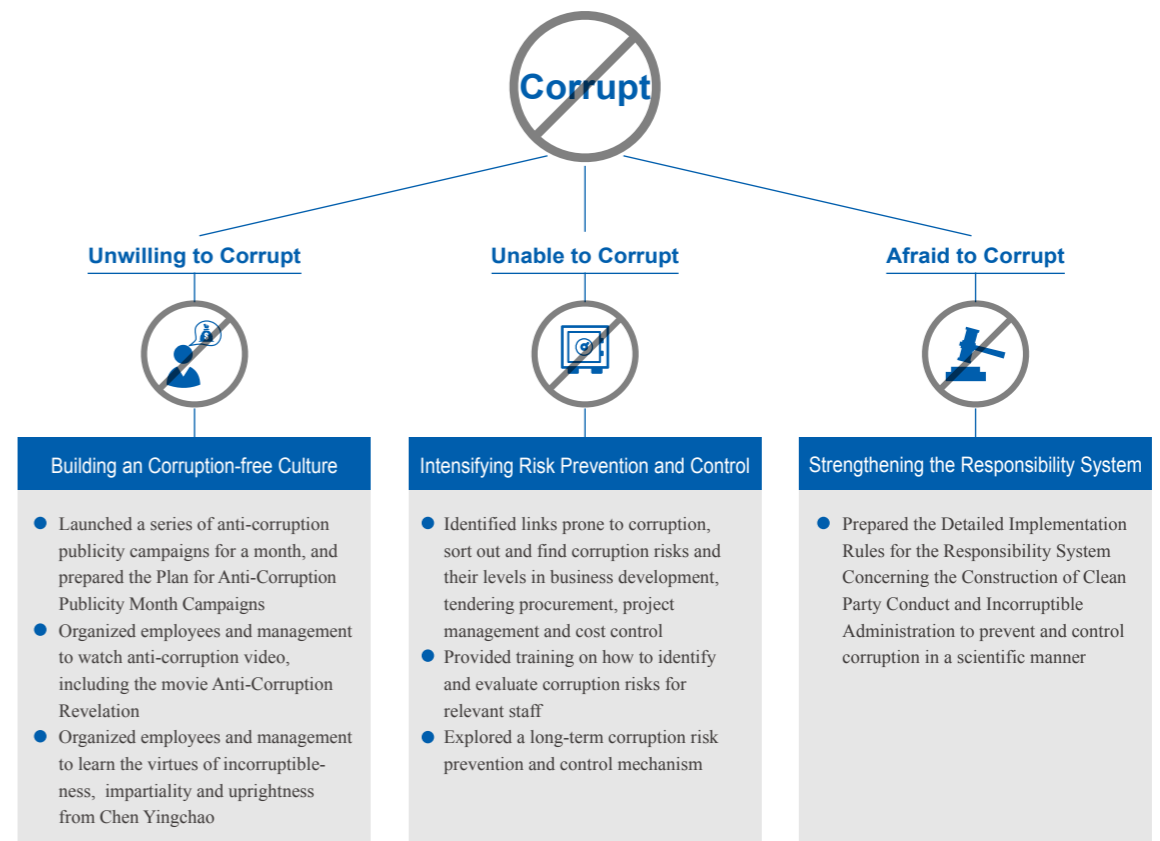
Corrupt

Unwilling to Corrupt

Unable to Corrupt

Afraid to Corrupt

Building an Corruption-free Culture

- Launched a series of anti-corruption publicity campaigns for a month, and prepared the Plan for Anti-Corruption Publicity Month Campaigns
- Organized employees and management to watch anti-corruption video, including the movie Anti-Corruption Revelation
- Organized employees and management to learn the virtues of incorruptibleness, impartiality and uprightness from Chen Yingchao

Intensifying Risk Prevention and Control

- Identified links prone to corruption, sort out and find corruption risks and their levels in business development, tendering procurement, project management and cost control
- Provided training on how to identify and evaluate corruption risks for relevant staff
- Explored a long-term corruption risk prevention and control mechanism

Strengthening the Responsibility System

- Prepared the Detailed Implementation Rules for the Responsibility System Concerning the Construction of Clean Party Conduct and Incorruptible Administration to prevent and control corruption in a scientific manner